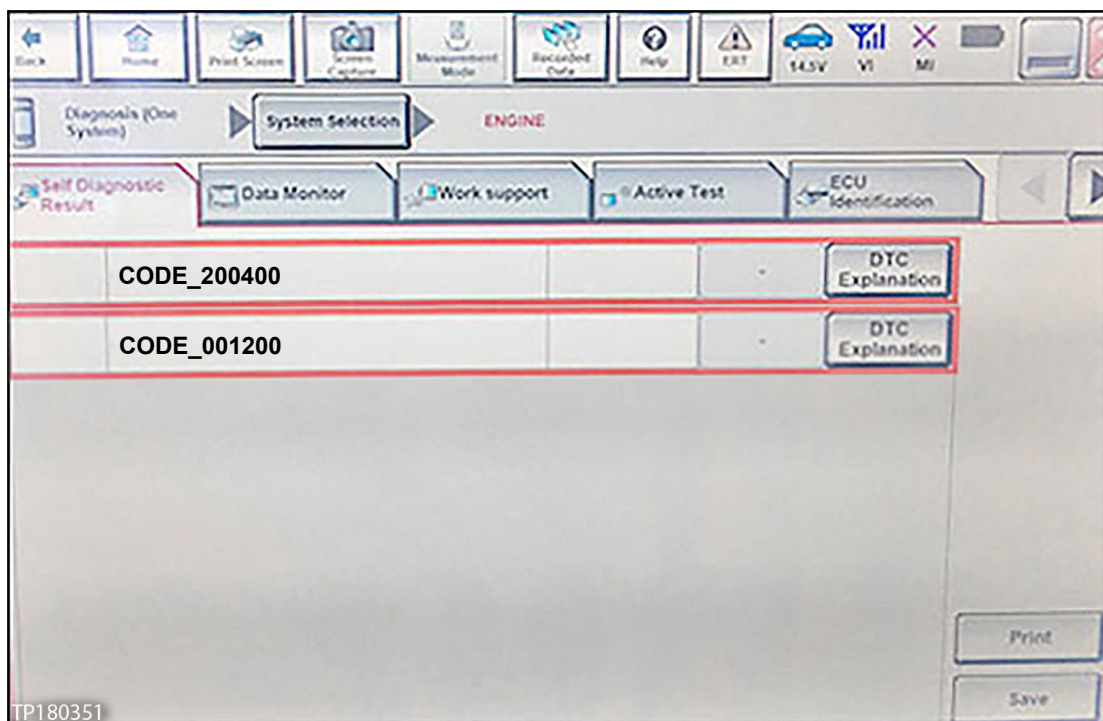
Back Home Print Screen Screen Capture Measurement Mode Recorded Data Help ERT 14.5V VI MI

Diagnosis (One System) System Selection ENGINE

Self Diagnostic Result Data Monitor Work support Active Test ECU Identification

| | CODE_200400 | | | - | DTC Explanation |
|---|---|---|---|---|---|
| | CODE_001200 | | | - | DTC Explanation |

Print

Save

TP180351